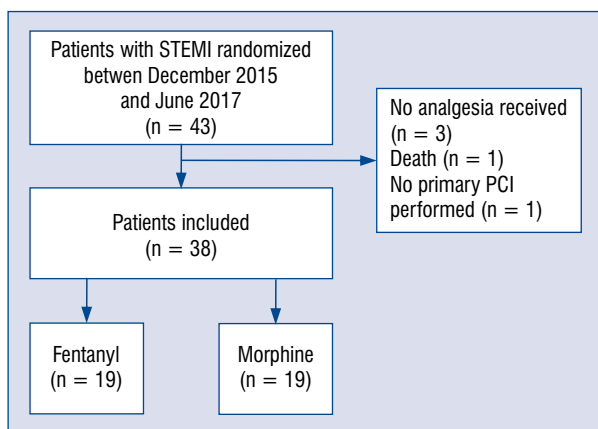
Patients with STEMI randomized between December 2015 and June 2017 (n = 43)

No analgesia received (n = 3)
Death (n = 1)
No primary PCI performed (n = 1)

Patients included (n = 38)

Fentanyl (n = 19)

Morphine (n = 19)